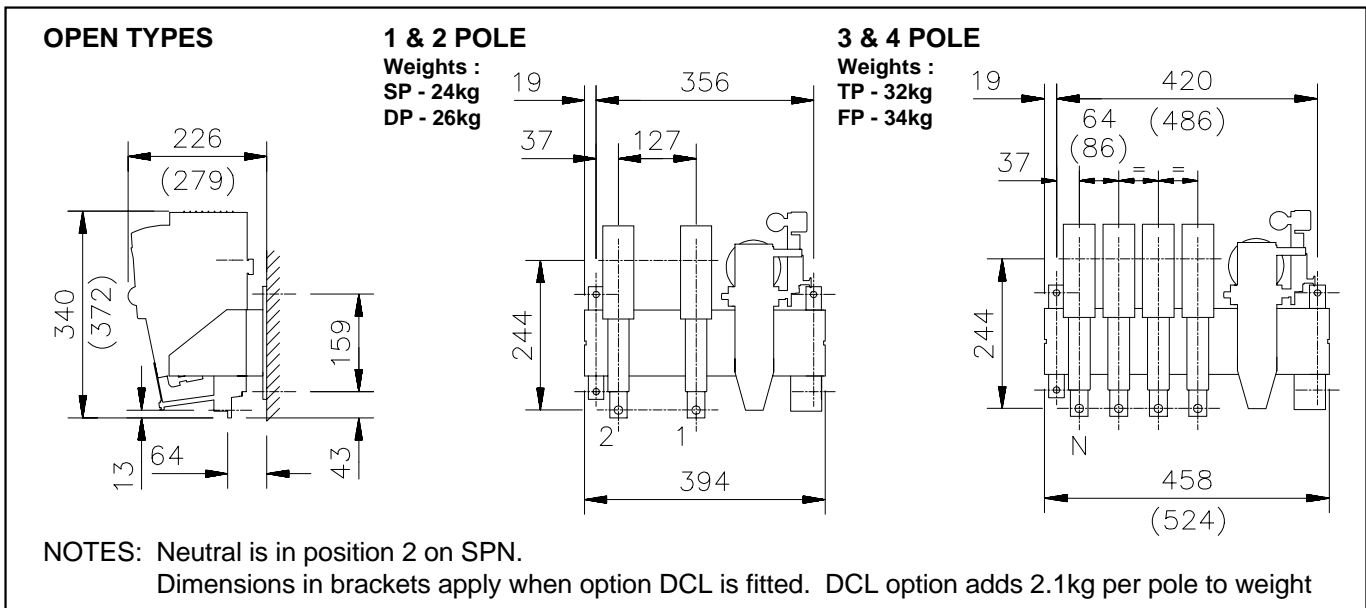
OPEN TYPES

226
(279)
340
(372)
159
13
64
43

1 & 2 POLE
Weights :
SP - 24kg
DP - 26kg

19
356
37
127
244
2
1
394

3 & 4 POLE
Weights :
TP - 32kg
FP - 34kg

19
420
(486)
64
(86)
=
=
37
244
N
458
(524)

NOTES: Neutral is in position 2 on SPN.
Dimensions in brackets apply when option DCL is fitted. DCL option adds 2.1kg per pole to weight